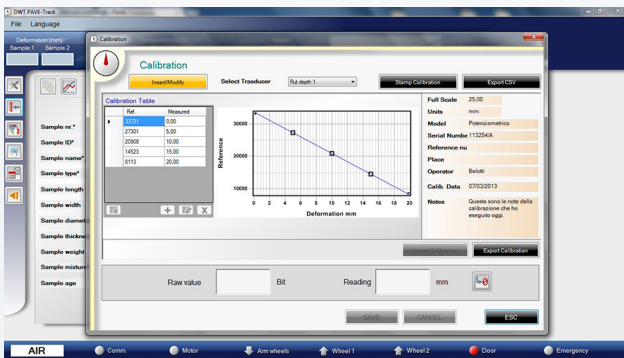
DWT PAVE-Track

File Language

Deformation (mm)
Sample 1 Sample 2

Calibration

Calibration

Insert/Modify

Select Trasducer Rut depth 1

Stamp Calibration

Export CSV

Calibration Table

| | Ref | Measured |
|---|---|---|
| ▸ | 33721 | 0,00 |
| | 27301 | 5,00 |
| | 20908 | 10,00 |
| | 14523 | 15,00 |
| | 8113 | 20,00 |

30000
20000
10000
Reference
0 2 4 6 8 10 12 14 16 18 20
Deformation mm

Full Scale 25,00
Units mm
Model Potenziometrico
Serial Numbe 113254/A
Reference nu
Place
Operator Belotti
Calib. Data 07/03/2013
Notes Queste sono le note della calibrazione che ho eseguito oggi.

Sample nr.*
Sample ID*
Sample name*
Sample type*
Sample length
Sample width
Sample diamet
Sample thickn
Sample weight
Sample mixture
Sample age

Export Calibration

Raw value Bit Reading mm

SAVE CANCEL ESC

AIR Comm. Motor Arm wheels Wheel 1 Wheel 2 Door Emergency